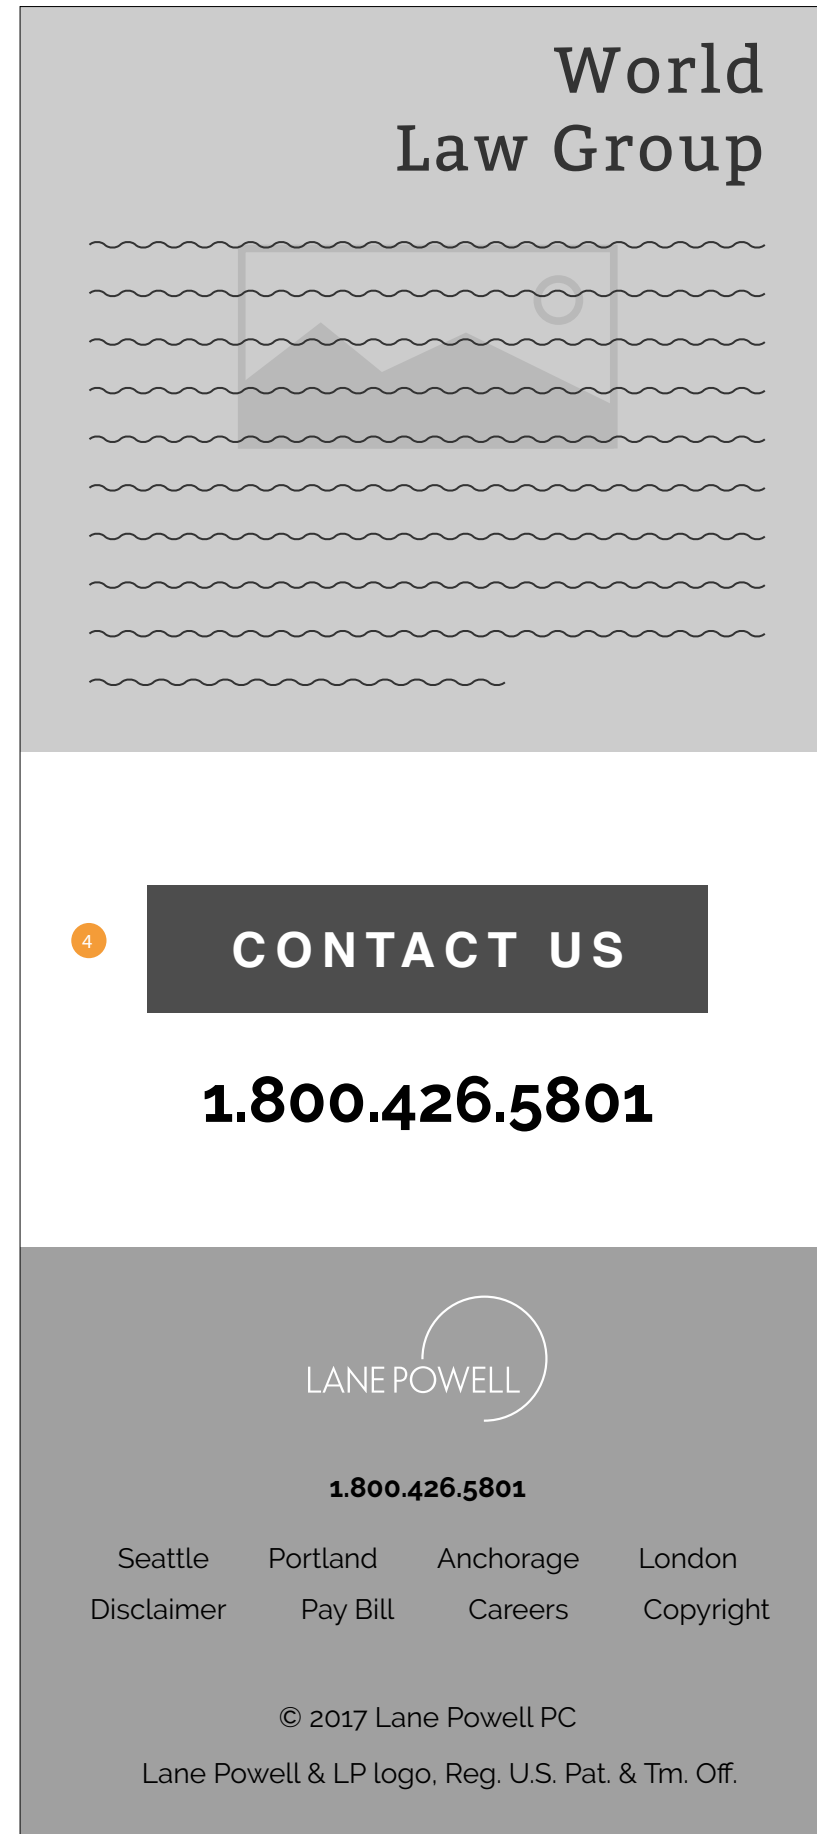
World
Law Group

4

CONTACT US

1.800.426.5801

LANE POWELL

1.800.426.5801

Seattle Portland Anchorage London
Disclaimer Pay Bill Careers Copyright

© 2017 Lane Powell PC

Lane Powell & LP logo, Reg. U.S. Pat. & Tm. Off.